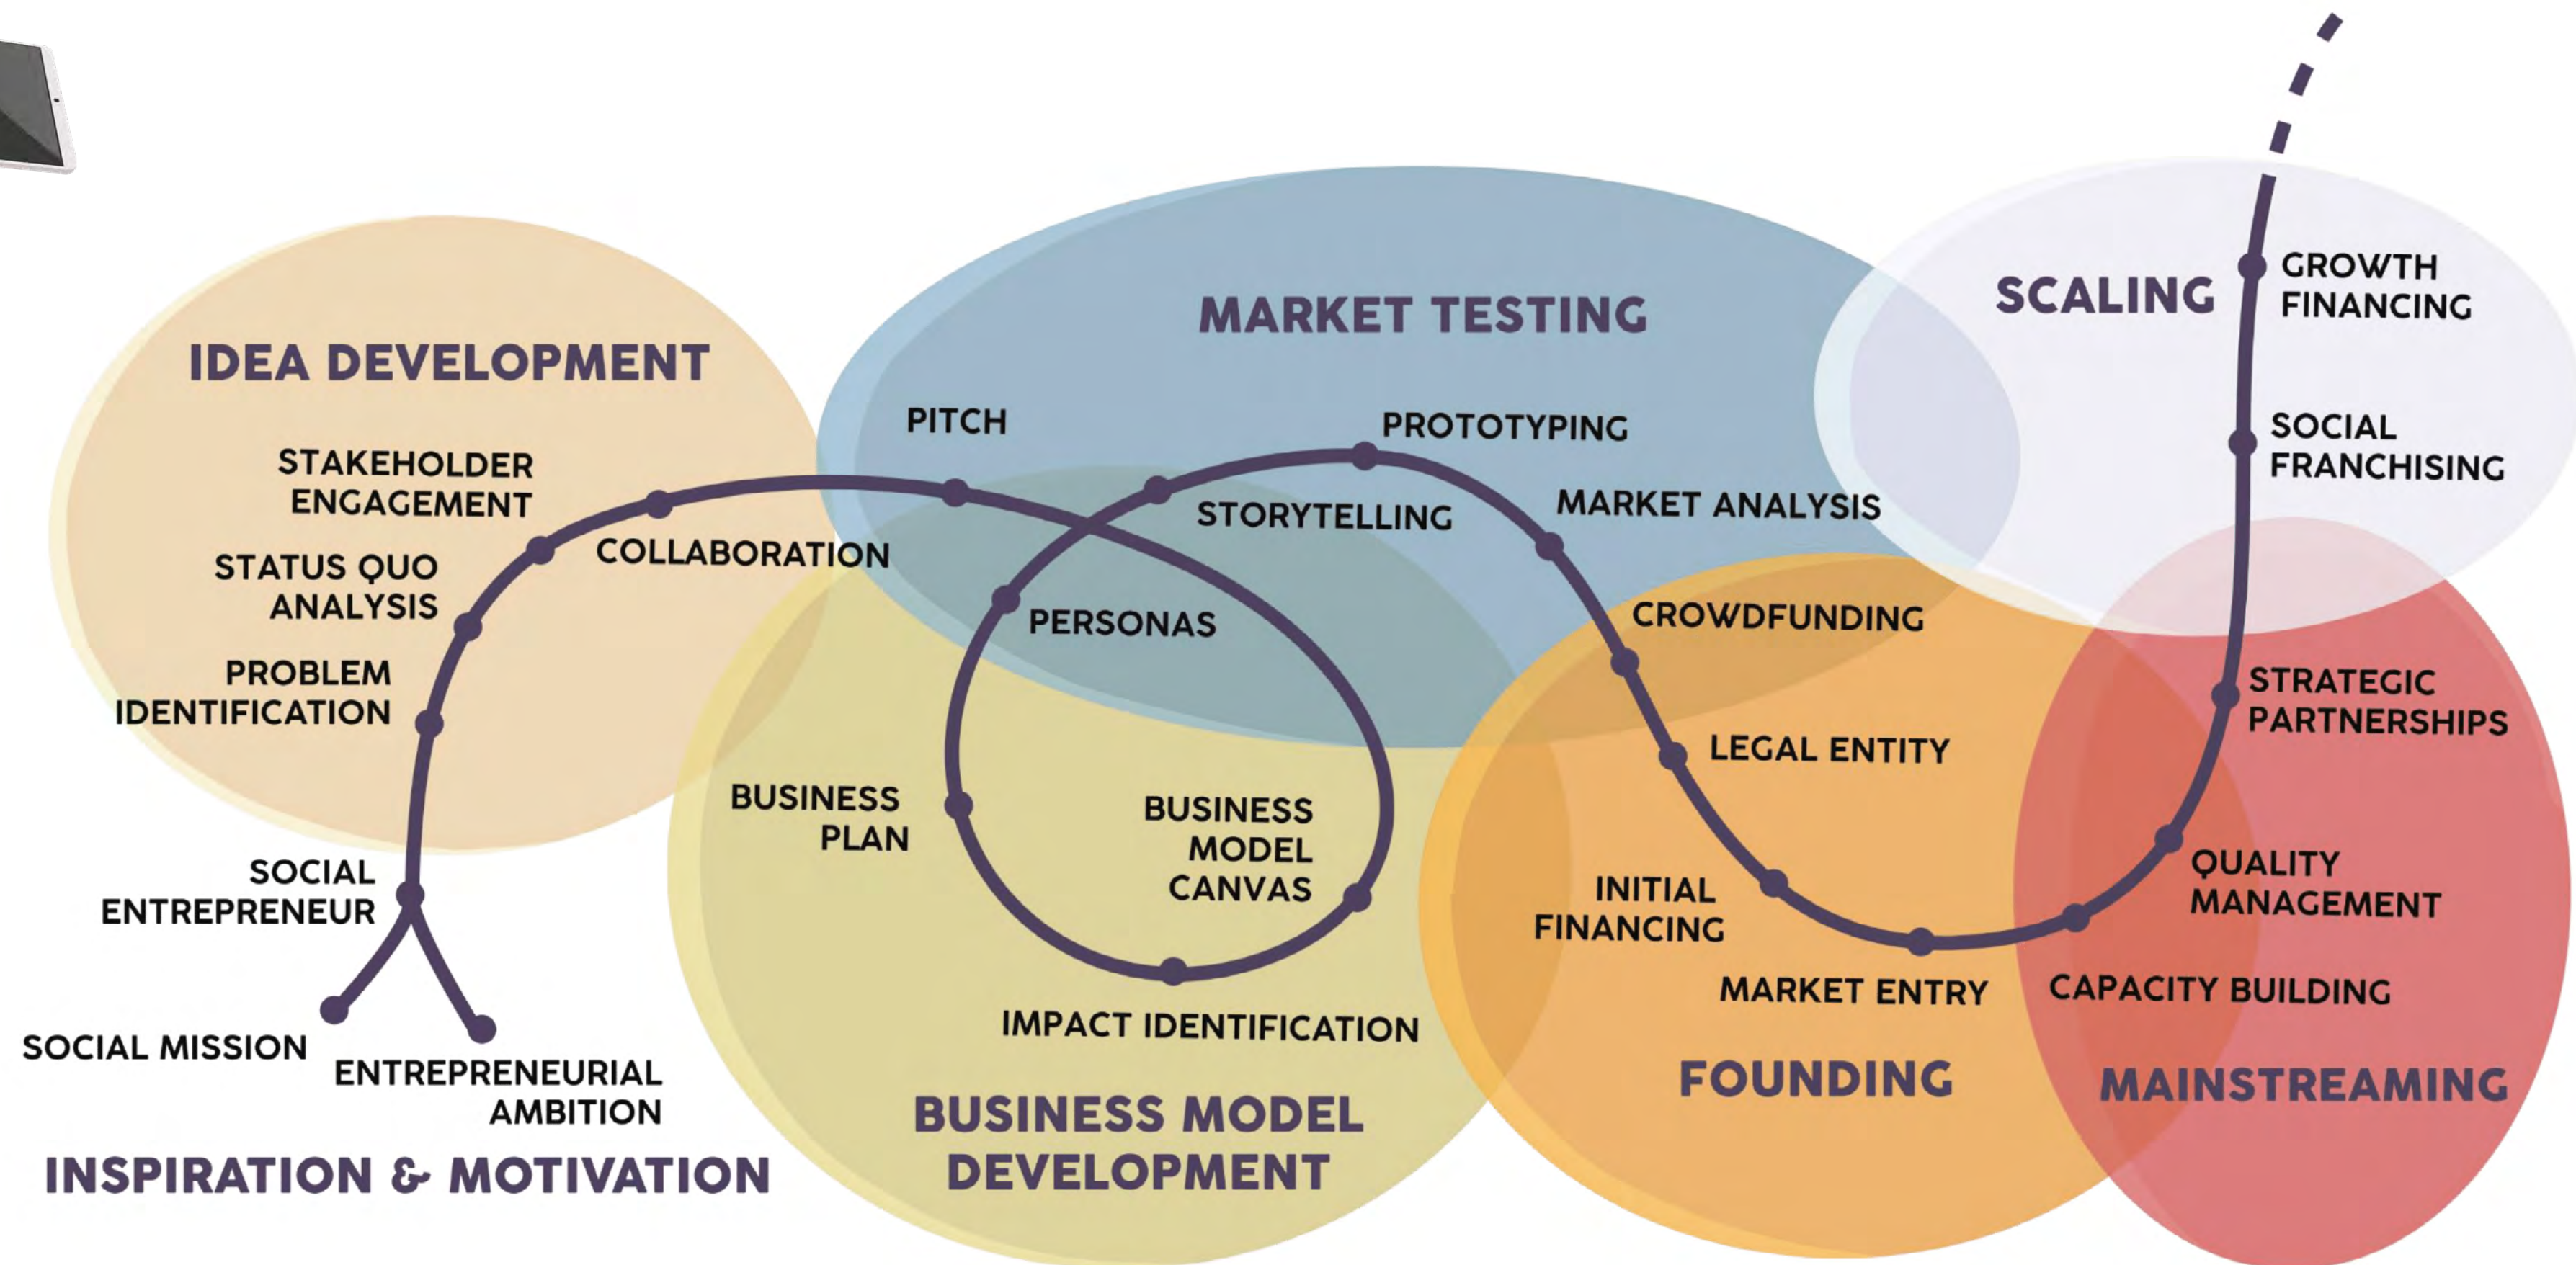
IDEA DEVELOPMENT

STAKEHOLDER ENGAGEMENT

STATUS QUO ANALYSIS

PROBLEM IDENTIFICATION

COLLABORATION

SOCIAL ENTREPRENEUR

SOCIAL MISSION

ENTREPRENEURIAL AMBITION

INSPIRATION & MOTIVATION

MARKET TESTING

PITCH

PROTOTYPING

STORYTELLING

MARKET ANALYSIS

PERSONAS

BUSINESS PLAN

BUSINESS MODEL CANVAS

IMPACT IDENTIFICATION

BUSINESS MODEL DEVELOPMENT

SCALING

GROWTH FINANCING

SOCIAL FRANCHISING

CROWDFUNDING

LEGAL ENTITY

INITIAL FINANCING

MARKET ENTRY

FOUNDING

STRATEGIC PARTNERSHIPS

QUALITY MANAGEMENT

CAPACITY BUILDING

MAINSTREAMING